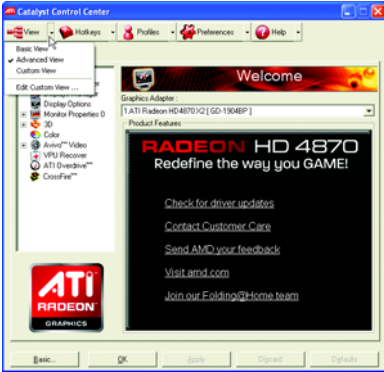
Catalyst Control Center

View
Hotkeys
Profiles
Preferences
Help

Basic View
Advanced View
Custom View
Edit Custom View ...

Display Options
Monitor Properties 0
3D
Color
Avivo™ Video
VPU Recover
ATI Overdrive™
CrossFire™

Welcome

Graphics Adapter :
1.ATI Radeon HD4870 X2 [ GD-1904BP ]

Product Features

RADEON HD 4870
Redefine the way you GAME!

Check for driver updates
Contact Customer Care
Send AMD your feedback
Visit amd.com
Join our Folding@Home team

ATI
RADEON
GRAPHICS

Basic...
OK
Apply
Discard
Defaults